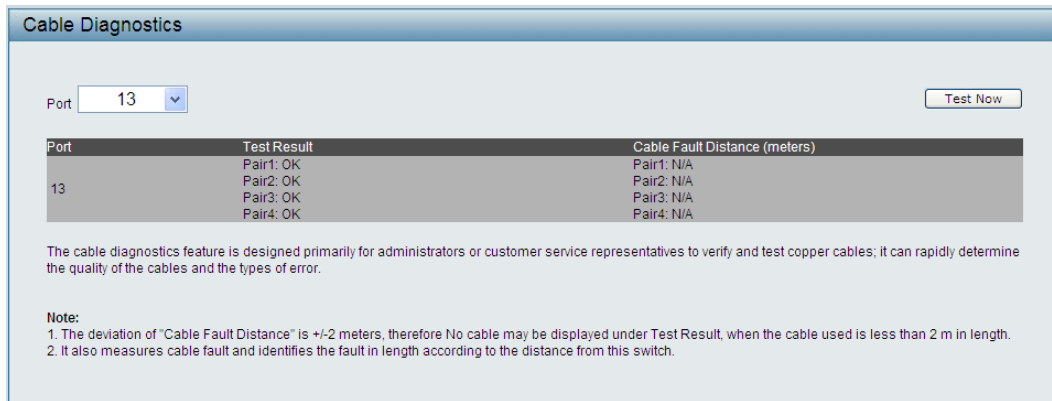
Cable Diagnostics

Port 13

Test Now

| Port | Test Result | Cable Fault Distance (meters) |
|---|---|---|
| 13 | Pair1: OK<br>Pair2: OK<br>Pair3: OK<br>Pair4: OK | Pair1: N/A<br>Pair2: N/A<br>Pair3: N/A<br>Pair4: N/A |

The cable diagnostics feature is designed primarily for administrators or customer service representatives to verify and test copper cables; it can rapidly determine the quality of the cables and the types of error.

Note:
1. The deviation of "Cable Fault Distance" is +/-2 meters, therefore No cable may be displayed under Test Result, when the cable used is less than 2 m in length.
2. It also measures cable fault and identifies the fault in length according to the distance from this switch.